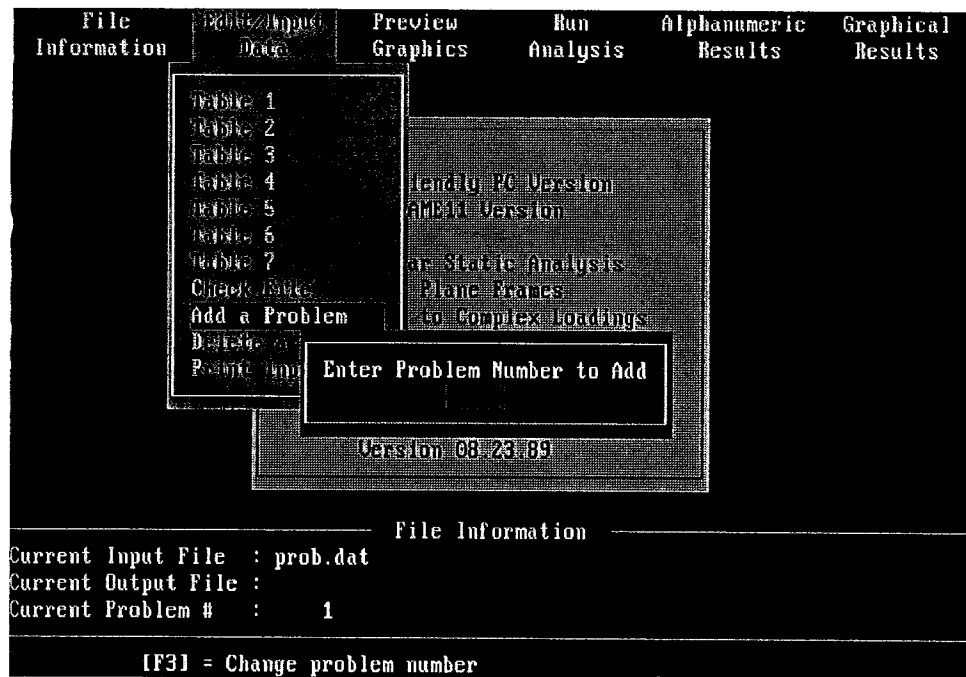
File Information

Edit/Input Data

Preview Graphics

Run Analysis

Alphanumeric Results

Graphical Results

Table 1
Table 2
Table 3
Table 4
Table 5
Table 6
Table 7
Check Data
Add a Problem
Delete a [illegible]
Print Input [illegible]

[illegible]iendly PC Version
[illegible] AME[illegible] Version

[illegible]ar Static Analysis
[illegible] Plane Frames
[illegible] to Complex Loadings

Enter Problem Number to Add

Version 08.23.89

File Information

Current Input File : prob.dat
Current Output File :
Current Problem # : 1

[F3] = Change problem number